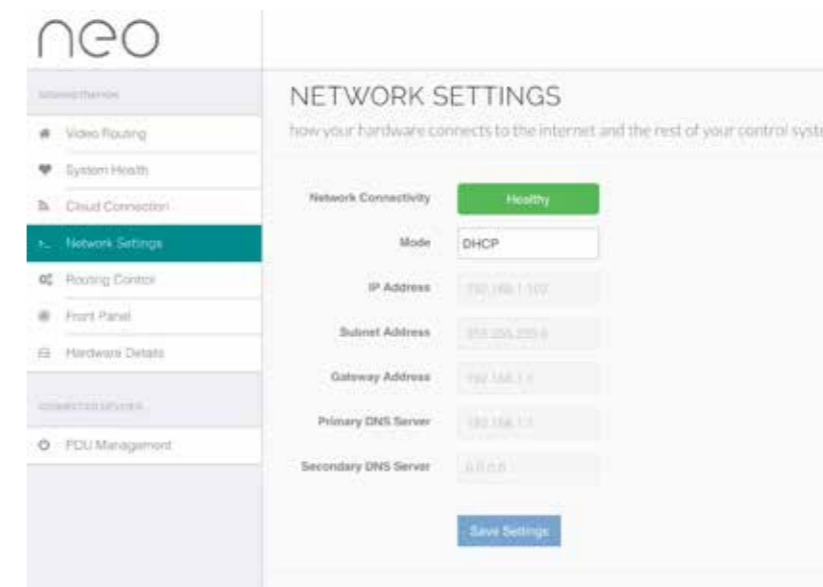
neo

ADMINISTRATION

Video Routing

System Health

Cloud Connection

Network Settings

Routing Control

Front Panel

Hardware Details

CONNECTED DEVICES

PDU Management

NETWORK SETTINGS

how your hardware connects to the internet and the rest of your control syst

Network Connectivity Healthy

Mode DHCP

IP Address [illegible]

Subnet Address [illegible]

Gateway Address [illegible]

Primary DNS Server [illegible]

Secondary DNS Server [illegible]

Save Settings